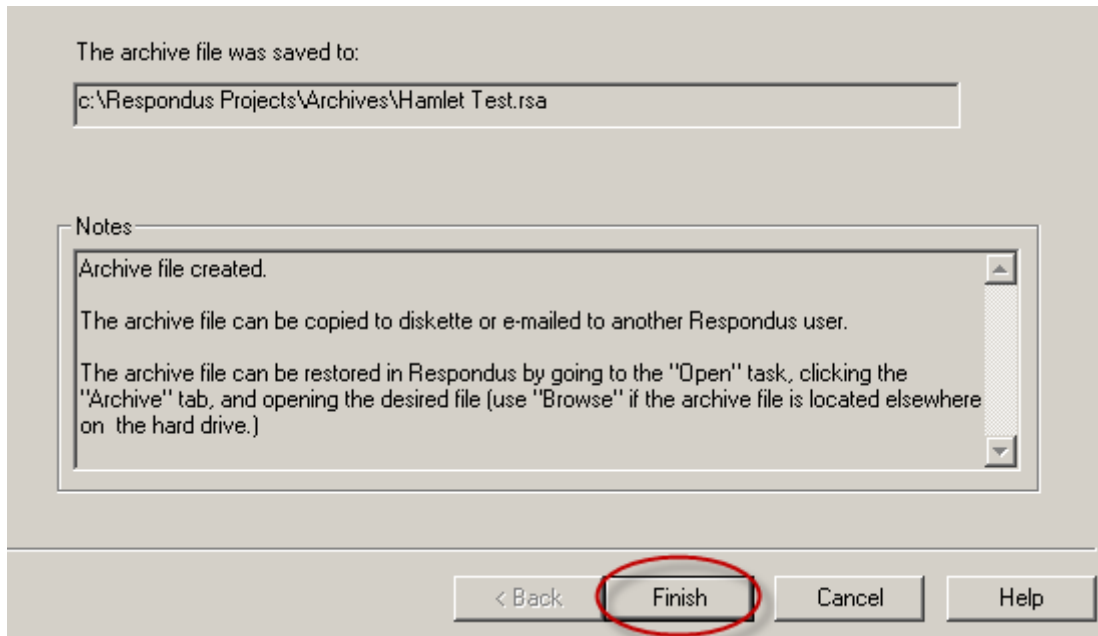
The archive file was saved to:

c:\Respondus Projects\Archives\Hamlet Test.rsa

Notes

Archive file created.

The archive file can be copied to diskette or e-mailed to another Respondus user.

The archive file can be restored in Respondus by going to the "Open" task, clicking the "Archive" tab, and opening the desired file (use "Browse" if the archive file is located elsewhere on the hard drive.)

< Back

Finish

Cancel

Help